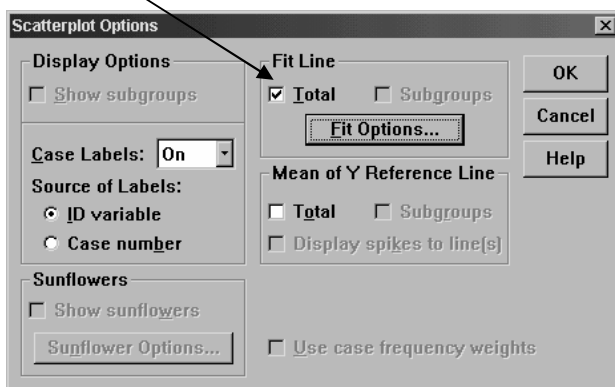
Scatterplot Options

Display Options
Show subgroups

Case Labels: On
Source of Labels:
ID variable
Case number

Sunflowers
Show sunflowers
Sunflower Options...

Fit Line
Total
Subgroups
Fit Options...

Mean of Y Reference Line
Total
Subgroups
Display spikes to line(s)

Use case frequency weights

OK
Cancel
Help